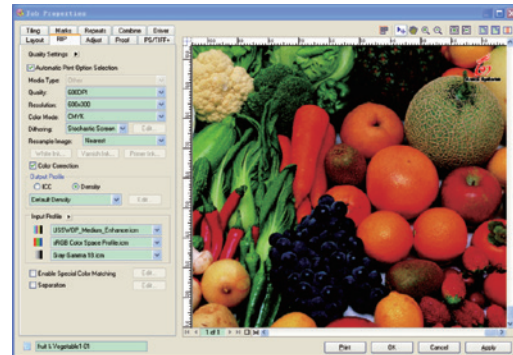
Job Properties

Tiling | Marks | Repeats | Combine | Driver
Layout | RIP | Adjust | Proof | PS/TIFF+

Quality Settings

Automatic Print Option Selection

Media Type: Other

Quality: 600DPI

Resolution: 600x300

Color Mode: CMYK

Dithering: Stochastic Screen | Edit

Resample Images: Nearest

White Ink... | Varnish Ink... | Primer Ink...

Color Correction

Output Profile

ICC | Density

Default Density | Edit

Input Profile

USSWOP_Medium_Enhancer.icm

sRGB Color Space Profile.icm

Gray Gamma 18.icm

Enable Special Color Matching | Edit

Separation | Edit

1 of 1

fruit & Vegetable1-01

Print | OK | Cancel | Apply